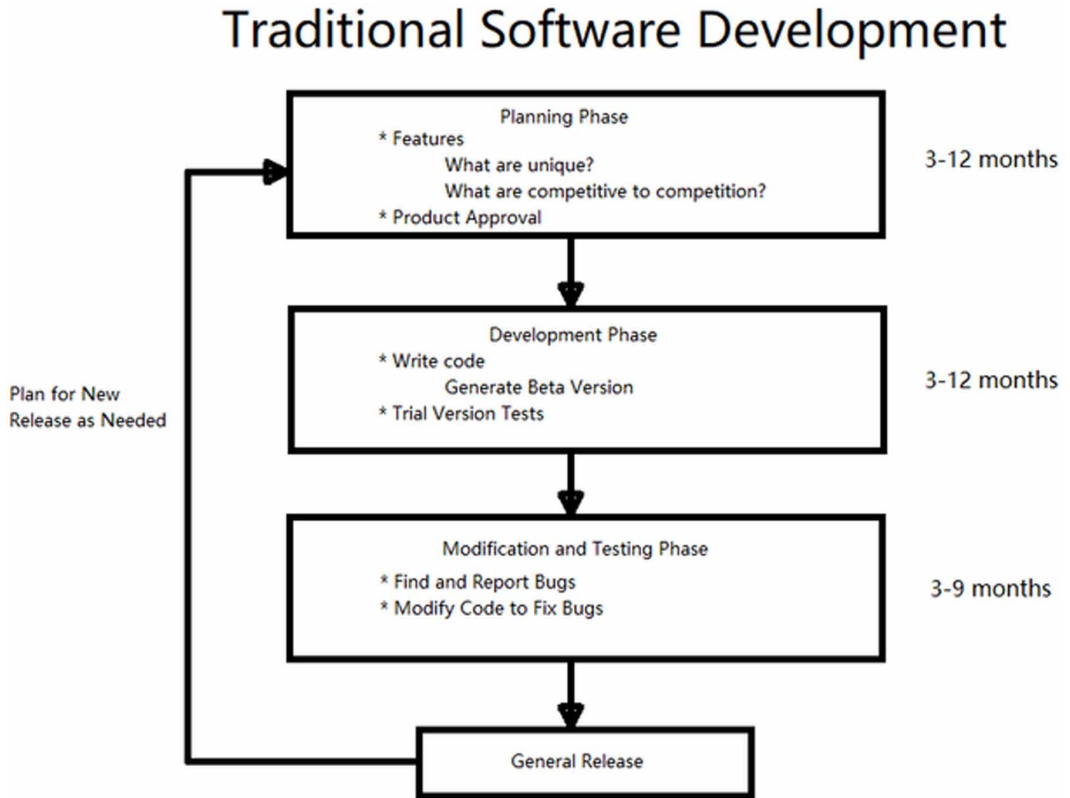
Traditional Software Development

Planning Phase
* Features
What are unique?
What are competitive to competition?
* Product Approval

3-12 months

Development Phase
* Write code
Generate Beta Version
* Trial Version Tests

3-12 months

Plan for New Release as Needed

Modification and Testing Phase
* Find and Report Bugs
* Modify Code to Fix Bugs

3-9 months

General Release